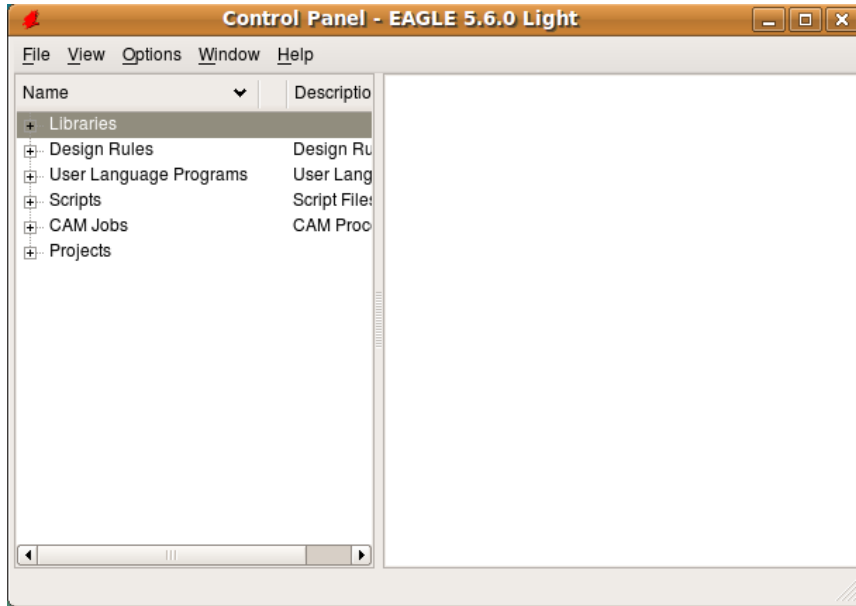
Control Panel - EAGLE 5.6.0 Light

File View Options Window Help

| Name | Descriptio |
|---|---|
| Libraries | |
| Design Rules | Design Ru |
| User Language Programs | User Lang |
| Scripts | Script File: |
| CAM Jobs | CAM Proc |
| Projects | |